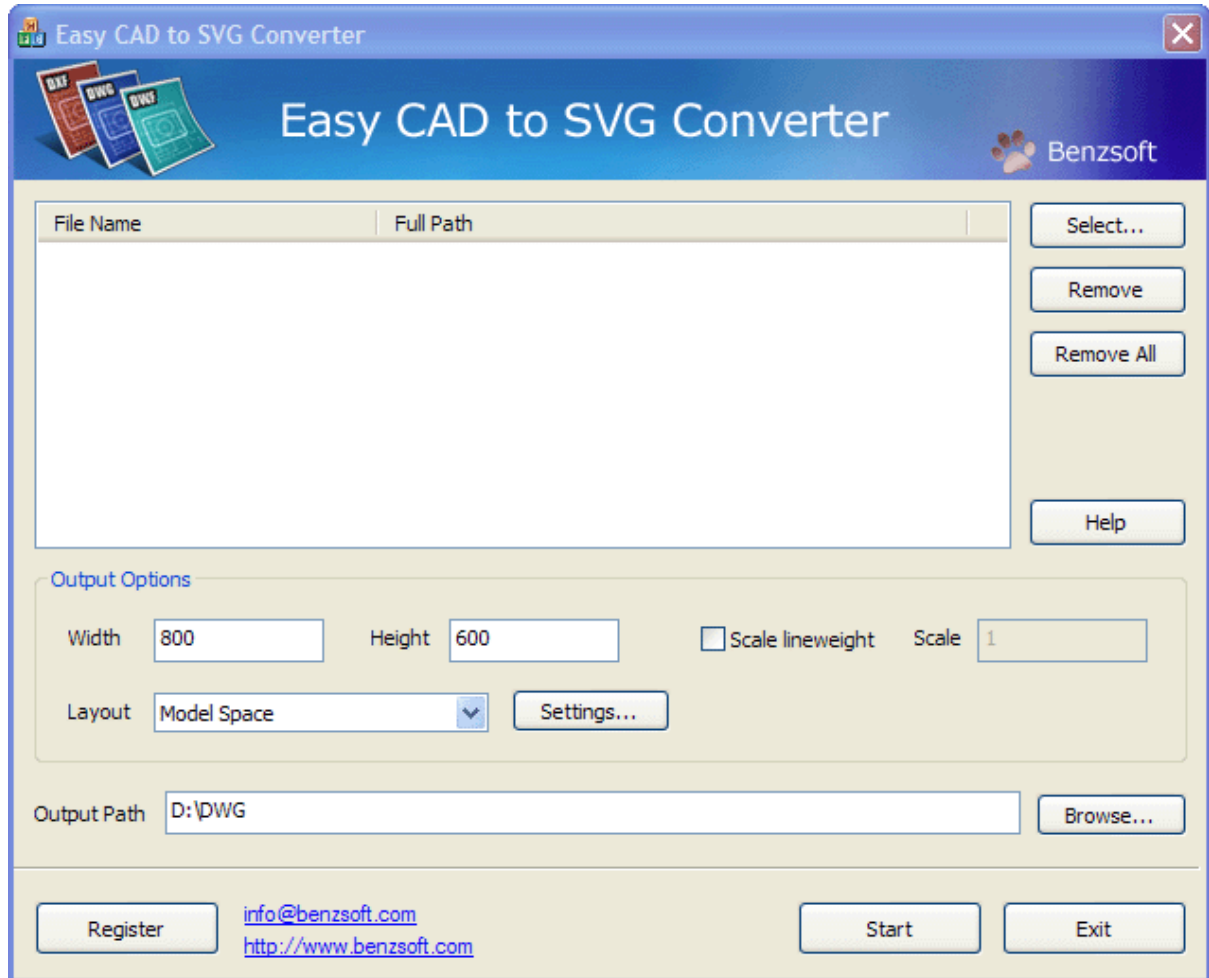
Easy CAD to SVG Converter

DXF DWG DWF

Easy CAD to SVG Converter

Benzsoft

| File Name | Full Path |
|---|---|

Select...

Remove

Remove All

Help

Output Options

Width 800

Height 600

Scale lineweight

Scale 1

Layout Model Space

Settings...

Output Path D:\DWG

Browse...

Register

info@benzsoft.com

http://www.benzsoft.com

Start

Exit